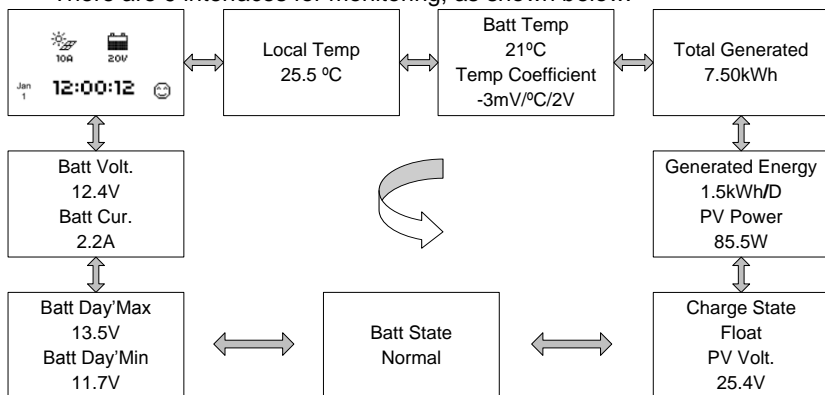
There are 8 interfaces for monitoring, as shown below.

10A 20V
Jan 1 12:00:12

Local Temp
25.5 ºC

Batt Temp
21ºC
Temp Coefficient
-3mV/ºC/2V

Total Generated
7.50kWh

Batt Volt.
12.4V
Batt Cur.
2.2A

Generated Energy
1.5kWh/D
PV Power
85.5W

Batt Day'Max
13.5V
Batt Day'Min
11.7V

Batt State
Normal

Charge State
Float
PV Volt.
25.4V